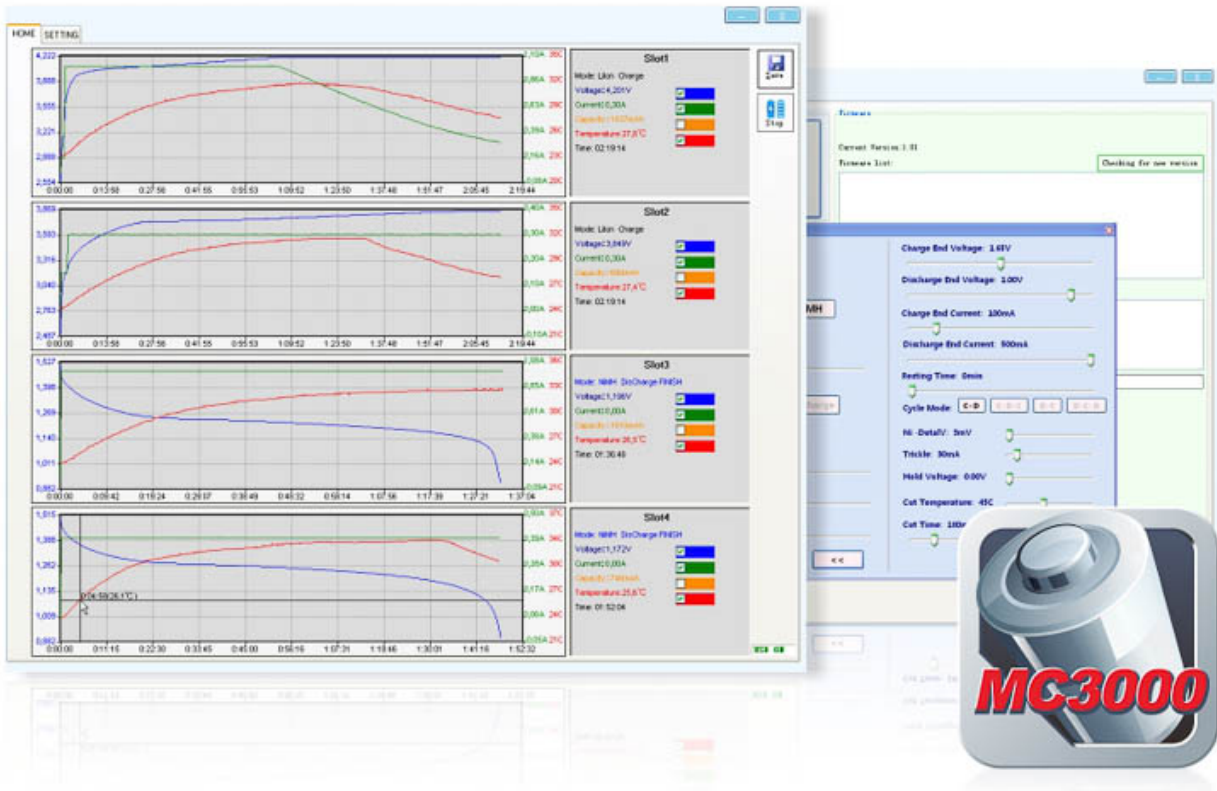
HOME SETTING

4,222
3,888
3,555
3,221
2,888
2,554
0:00:00 0:13:58 0:27:56 0:41:55 0:55:53 1:09:52 1:23:50 1:37:48 1:51:47 2:05:45 2:19:44

Slot1
Mode: LiIon Charge
Voltage:4,201V
Current:0,30A
Capacity:1637mAh
Temperature:27,8°C
Time: 02:19:14

Save
Stop

3,869
3,593
3,316
3,040
2,763
2,487
0:00:00 0:13:58 0:27:56 0:41:55 0:55:53 1:09:52 1:23:50 1:37:48 1:51:47 2:05:45 2:19:44

Slot2
Mode: LiIon Charge
Voltage:3,849V
Current:0,30A
Capacity:1684mAh
Temperature:27,4°C
Time: 02:19:14

1,527
1,398
1,269
1,140
1,011
0,882
0:00:00 0:09:42 0:19:24 0:29:07 0:38:49 0:48:32 0:58:14 1:07:56 1:17:39 1:27:21 1:37:04

Slot3
Mode: NiMH DisCharge FINISH
Voltage:1,198V
Current:0,00A
Capacity:1191mAh
Temperature:26,5°C
Time: 01:36:48

1,515
1,388
1,262
1,135
1,009
0,882
0:00:00 0:11:15 0:22:30 0:33:45 0:45:00 0:56:16 1:07:31 1:18:46 1:30:01 1:41:16 1:52:32

Slot4
Mode: NiMH DisCharge FINISH
Voltage:1,172V
Current:0,00A
Capacity:1749mAh
Temperature:25,6°C
Time: 01:52:04

Firmware
Current Version:1.01
Firmware list:
Checking for new version

MH

Charge End Voltage: 1.65V
Discharge End Voltage: 1.00V
Charge End Current: 100mA
Discharge End Current: 500mA
Resting Time: 0min
Cycle Mode: C>D D>C C>D>C D>C>D
Ni -DeltaV: 5mV
Trickle: 50mA
Hold Voltage: 0.00V
Cut Temperature: 45C
Cut Time: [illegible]

<<

MC3000